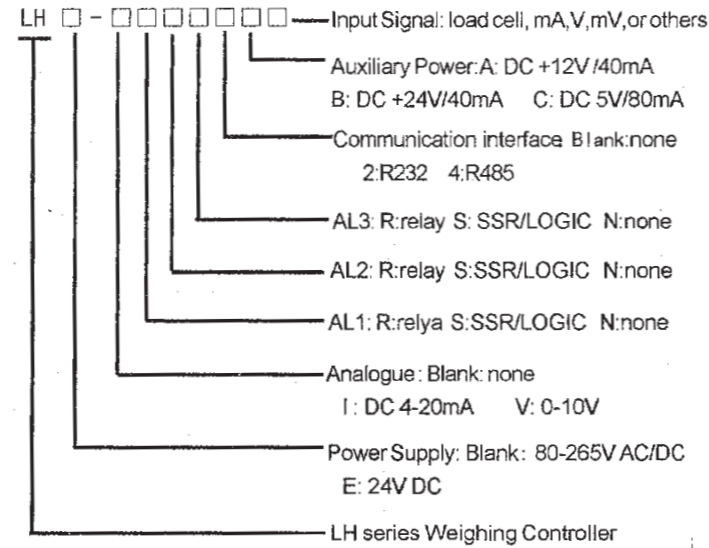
LH □ - □□□□□□□

Input Signal: load cell, mA,V,mV,or others

Auxiliary Power:A: DC +12V/40mA
B: DC +24V/40mA C: DC 5V/80mA

Communication interface Blank:none
2:R232 4:R485

AL3: R:relay S: SSR/LOGIC N:none

AL2: R:relay S:SSR/LOGIC N:none

AL1: R:relya S:SSR/LOGIC N:none

Analogue: Blank: none
I: DC 4-20mA V: 0-10V

Power Supply: Blank: 80-265V AC/DC
E: 24V DC

LH series Weighing Controller